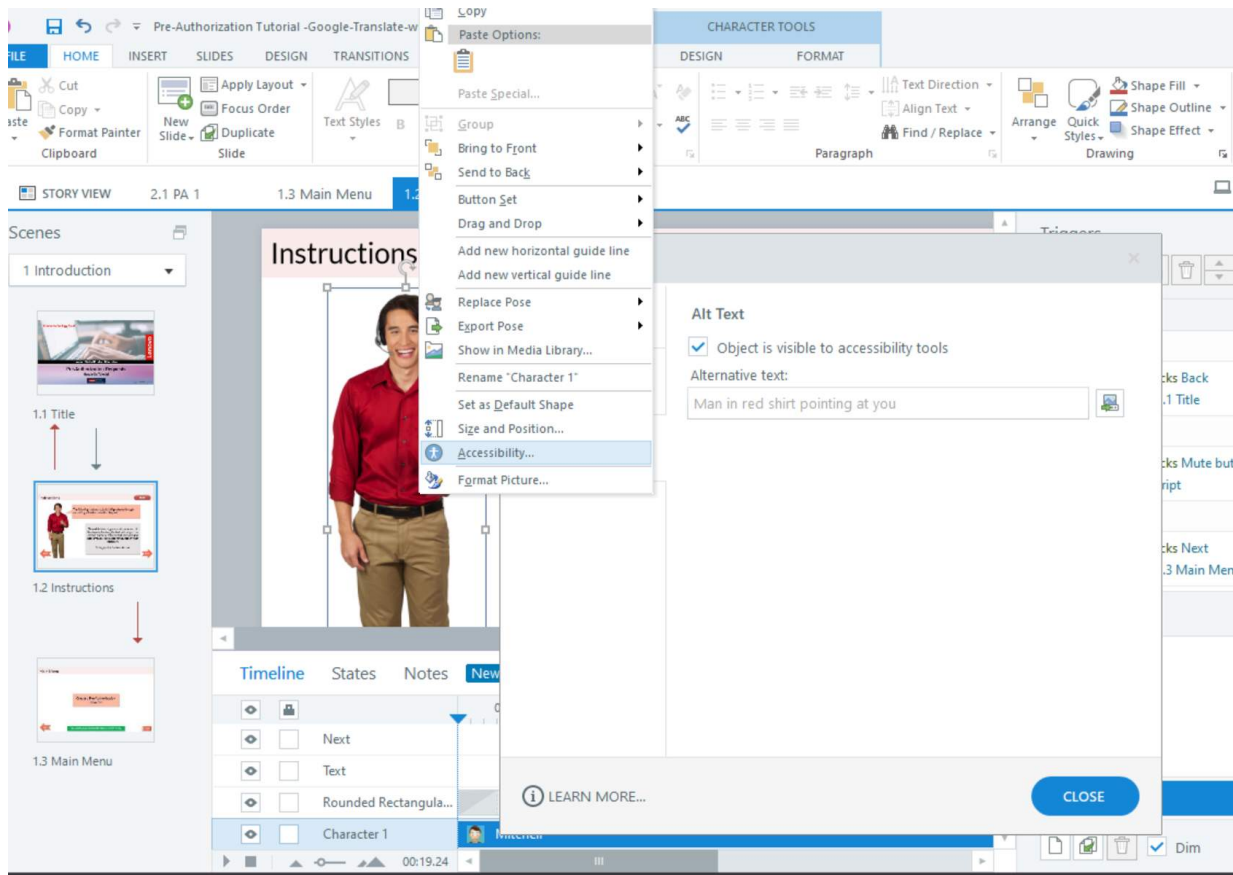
Pre-Authorization Tutorial -Google-Translate-w

FILE HOME INSERT SLIDES DESIGN TRANSITIONS

CHARACTER TOOLS
DESIGN FORMAT

Cut
Copy
Paste
Format Painter
Clipboard

New Slide
Apply Layout
Focus Order
Duplicate
Slide

Text Styles

Text Direction
Align Text
Find / Replace
Paragraph

Arrange
Quick Styles
Shape Fill
Shape Outline
Shape Effect
Drawing

STORY VIEW 2.1 PA 1 1.3 Main Menu 1.2

Copy
Paste Options:
Paste Special...
Group
Bring to Front
Send to Back
Button Set
Drag and Drop
Add new horizontal guide line
Add new vertical guide line
Replace Pose
Export Pose
Show in Media Library...
Rename "Character 1"
Set as Default Shape
Size and Position...
Accessibility...
Format Picture...

Scenes
1 Introduction

1.1 Title

1.2 Instructions

1.3 Main Menu

Instructions

Triggers

Alt Text
Object is visible to accessibility tools
Alternative text:
Man in red shirt pointing at you

LEARN MORE...
CLOSE

cks Back
.1 Title
cks Mute but
ript
cks Next
.3 Main Men

Timeline States Notes New

Next
Text
Rounded Rectangula...
Character 1
Mitchell

00:19.24

Dim